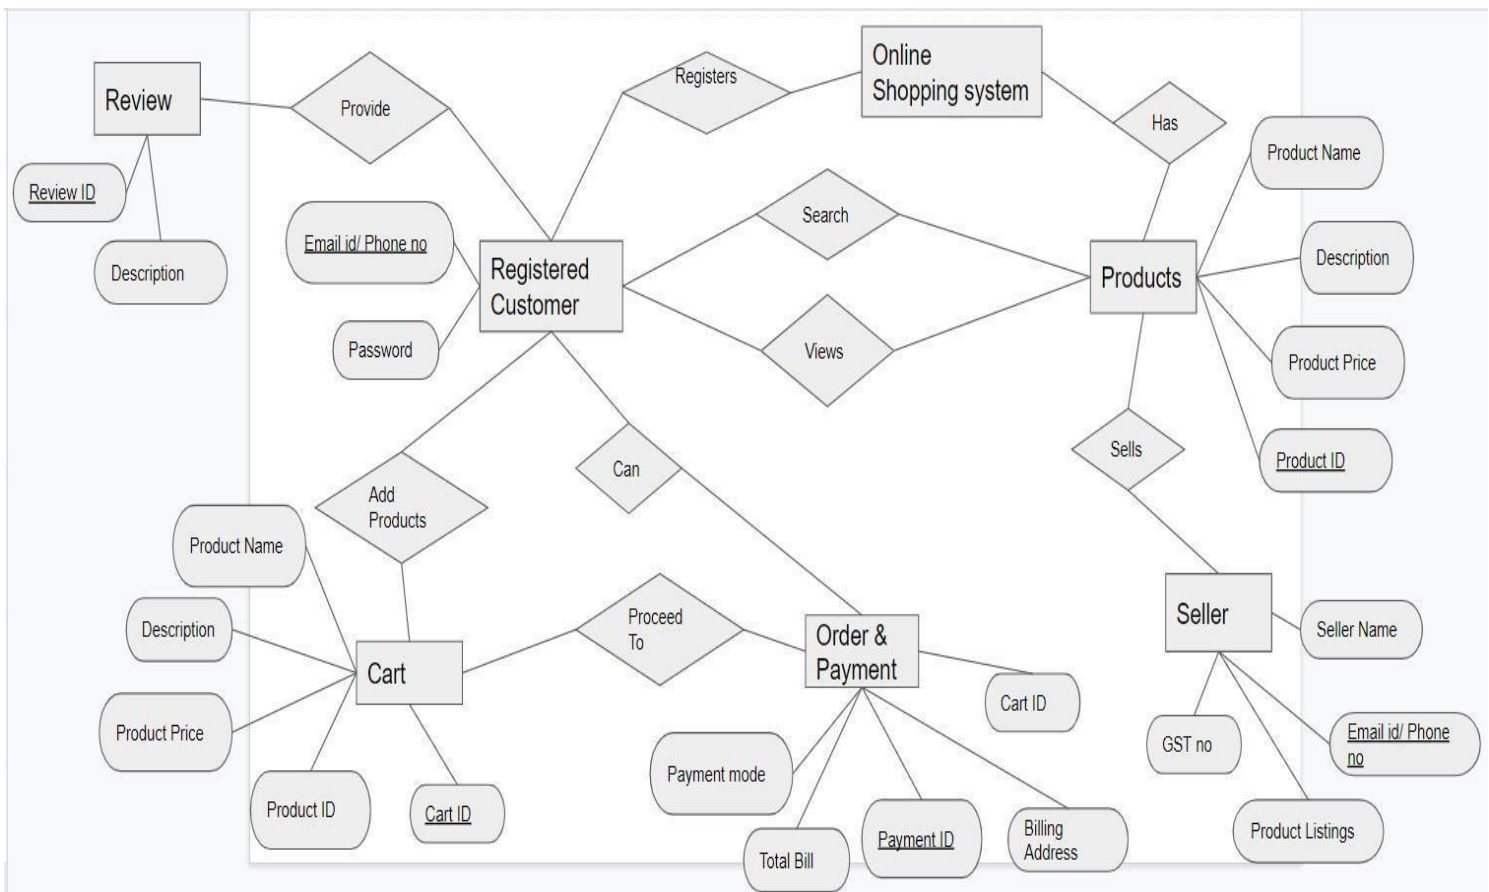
Review

Review ID

Description

Provide

Registers

Online Shopping system

Has

Product Name

Email id/ Phone no

Registered Customer

Search

Products

Description

Password

Views

Product Price

Product ID

Sells

Can

Add Products

Product Name

Description

Cart

Proceed To

Order & Payment

Seller

Seller Name

Cart ID

Product Price

Payment mode

GST no

Email id/ Phone no

Product ID

Cart ID

Payment ID

Billing Address

Product Listings

Total Bill